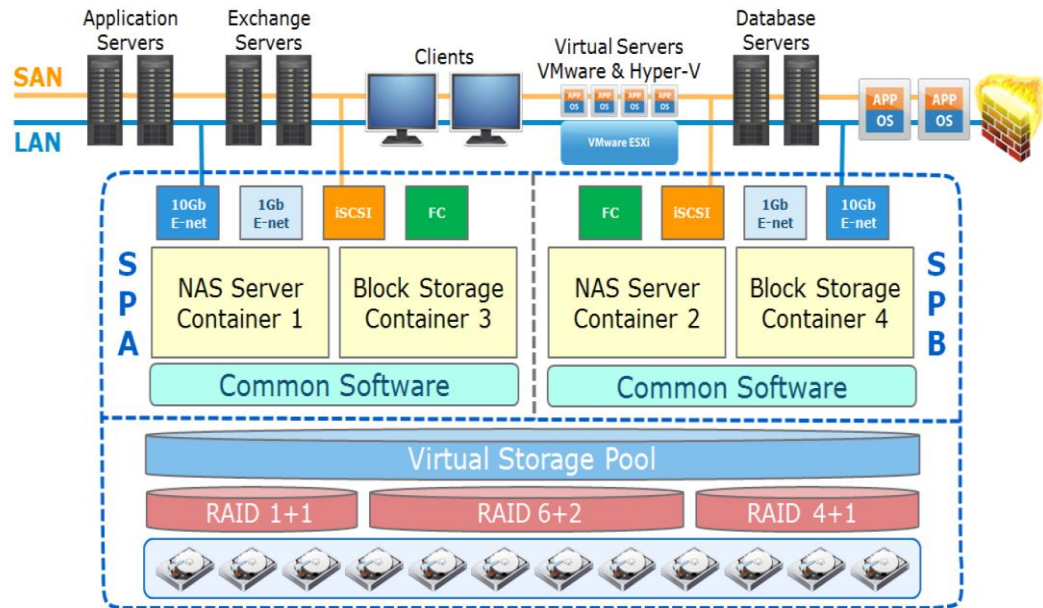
Application Servers

Exchange Servers

Clients

Virtual Servers VMware & Hyper-V

Database Servers

SAN

LAN

APP OS APP OS APP OS APP OS

VMware ESXi

APP OS

APP OS

10Gb E-net

1Gb E-net

iSCSI

FC

FC

iSCSI

1Gb E-net

10Gb E-net

S P A

NAS Server Container 1

Block Storage Container 3

NAS Server Container 2

Block Storage Container 4

S P B

Common Software

Common Software

Virtual Storage Pool

RAID 1+1

RAID 6+2

RAID 4+1